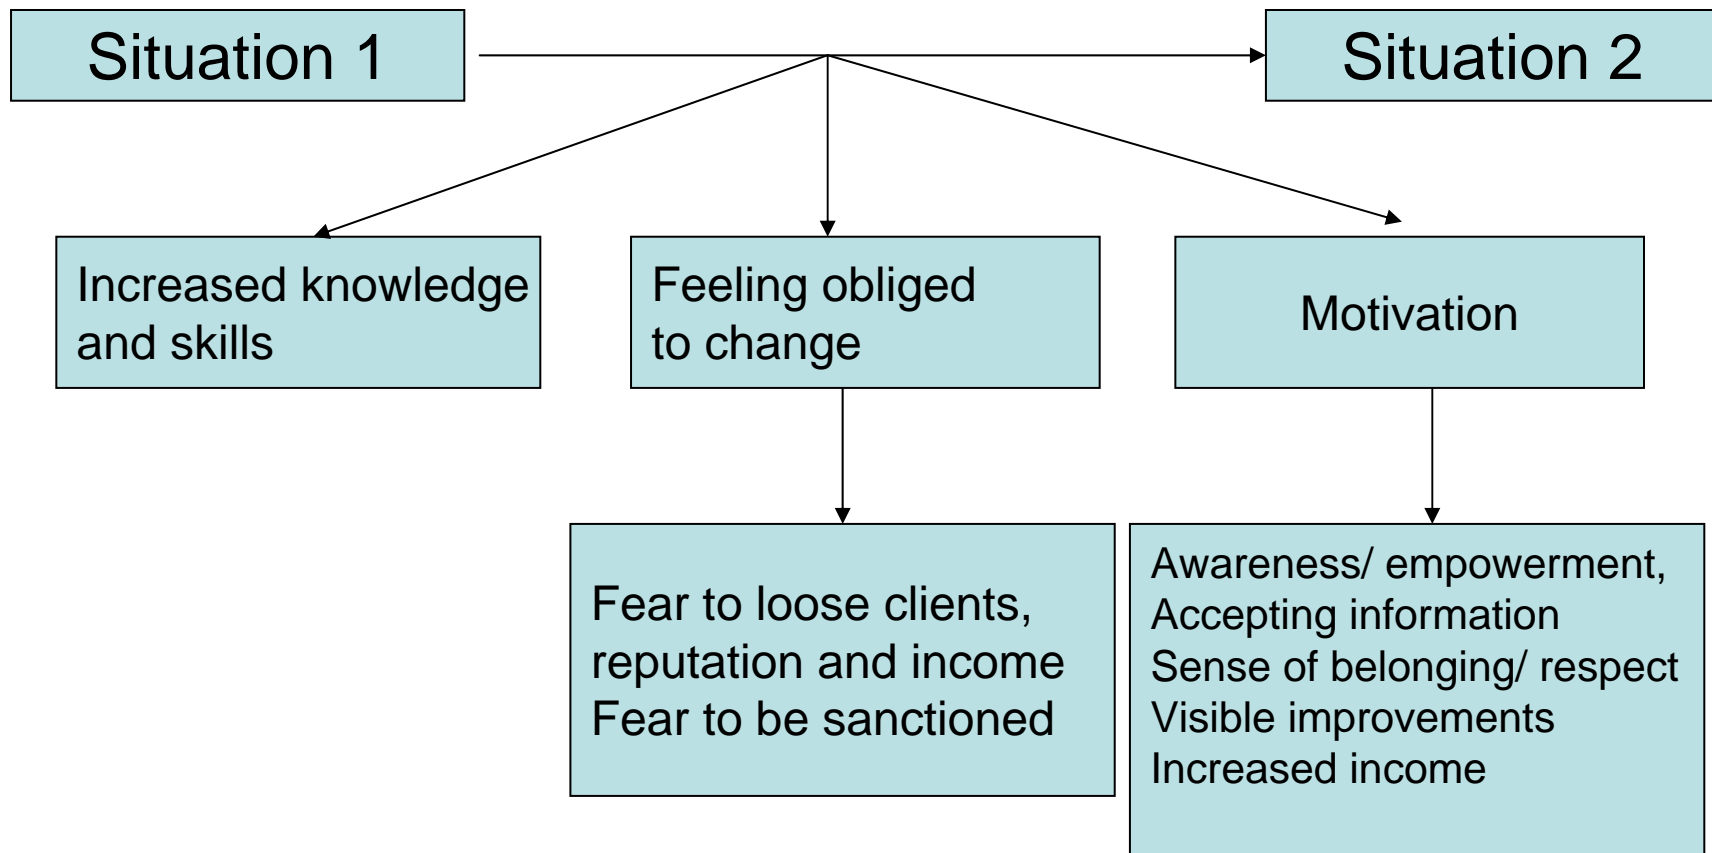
Situation 1

Situation 2

Increased knowledge and skills

Feeling obliged to change

Motivation

Fear to loose clients, reputation and income
Fear to be sanctioned

Awareness/ empowerment,
Accepting information
Sense of belonging/ respect
Visible improvements
Increased income